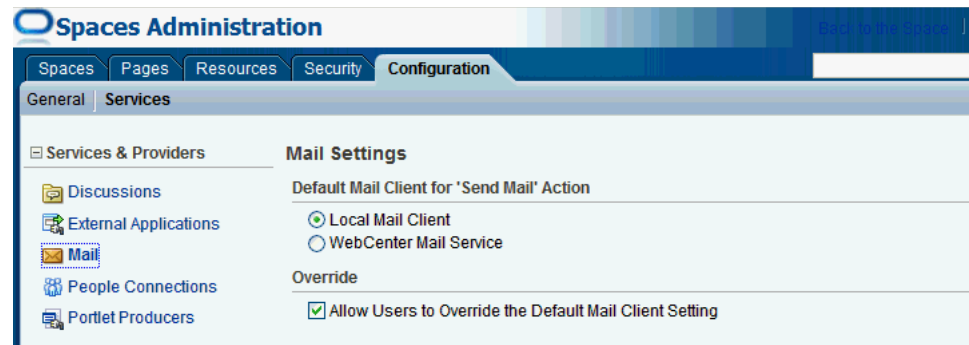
Spaces Administration

Back to the Space

Spaces | Pages | Resources | Security | Configuration

General | Services

⊟ Services & Providers

Discussions

External Applications

Mail

People Connections

Portlet Producers

Mail Settings

Default Mail Client for 'Send Mail' Action

Local Mail Client

WebCenter Mail Service

Override

Allow Users to Override the Default Mail Client Setting